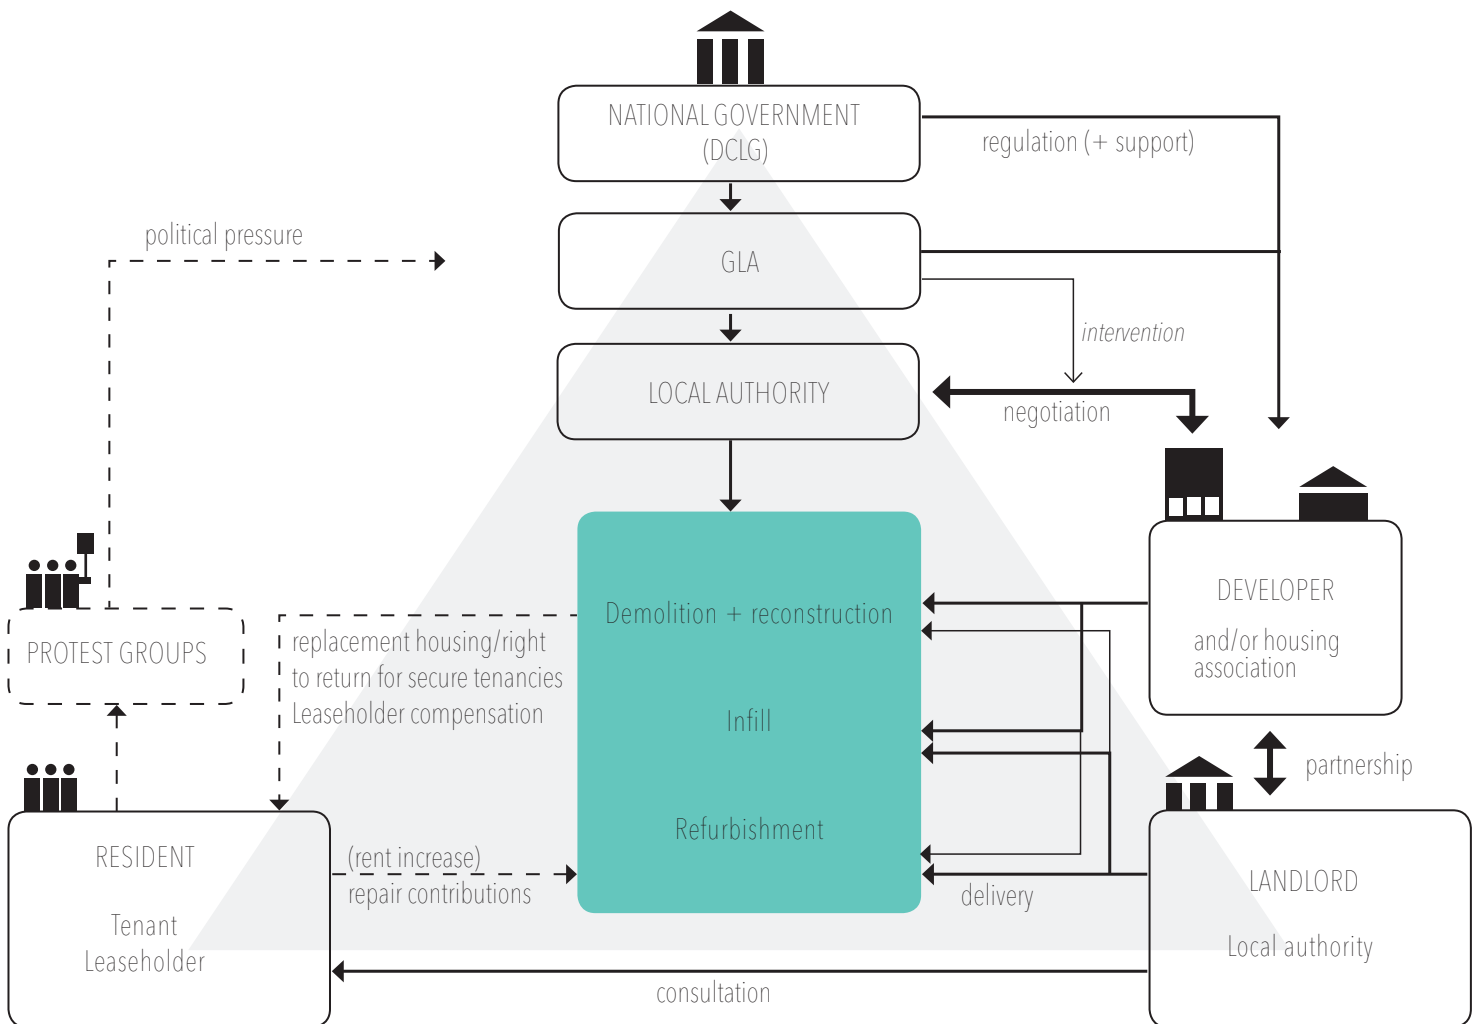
NATIONAL GOVERNMENT (DCLG)

regulation (+ support)

political pressure

GLA

intervention

LOCAL AUTHORITY

negotiation

DEVELOPER

and/or housing association

PROTEST GROUPS

replacement housing/right to return for secure tenancies
Leaseholder compensation

Demolition + reconstruction

Infill

Refurbishment

partnership

RESIDENT

Tenant
Leaseholder

(rent increase)
repair contributions

delivery

LANDLORD

Local authority

consultation